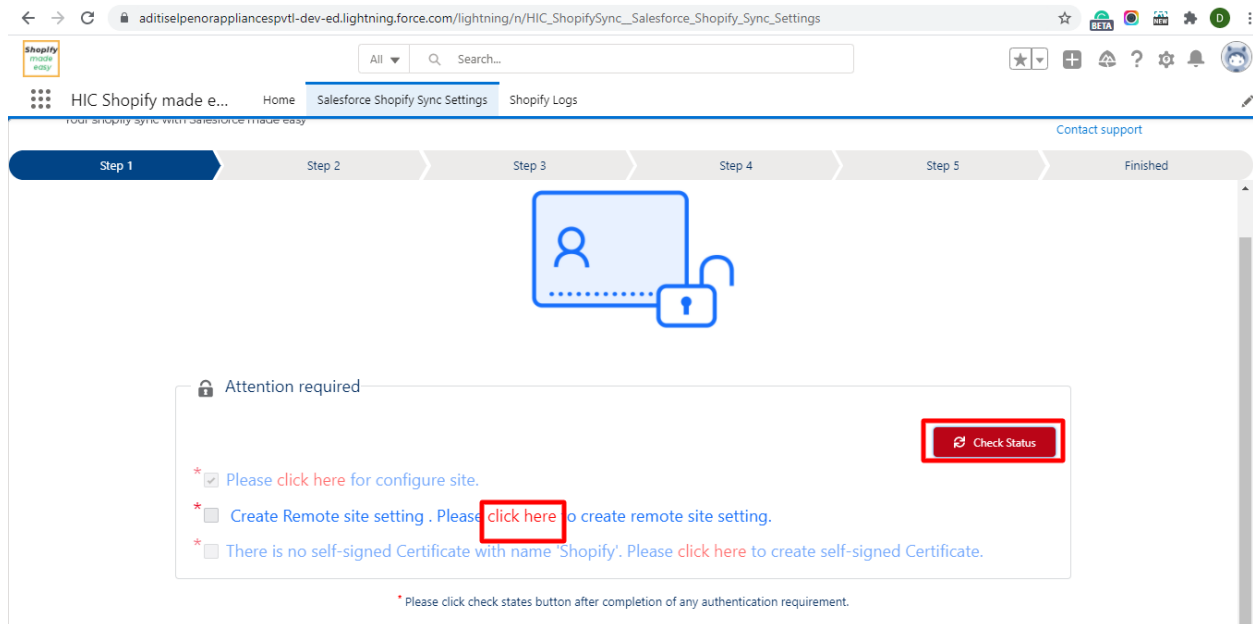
aditiselpenorappliancespvtl-dev-ed.lightning.force.com/lightning/n/HIC_ShopifySync__Salesforce_Shopify_Sync_Settings

BETA NEW D

Shopify made easy

All Search...

HIC Shopify made e... Home Salesforce Shopify Sync Settings Shopify Logs

Your shopify sync with Salesforce made easy

Contact support

Step 1 Step 2 Step 3 Step 4 Step 5 Finished

Attention required

Check Status

* Please click here for configure site.

* Create Remote site setting . Please click here to create remote site setting.

* There is no self-signed Certificate with name 'Shopify'. Please click here to create self-signed Certificate.

* Please click check states button after completion of any authentication requirement.